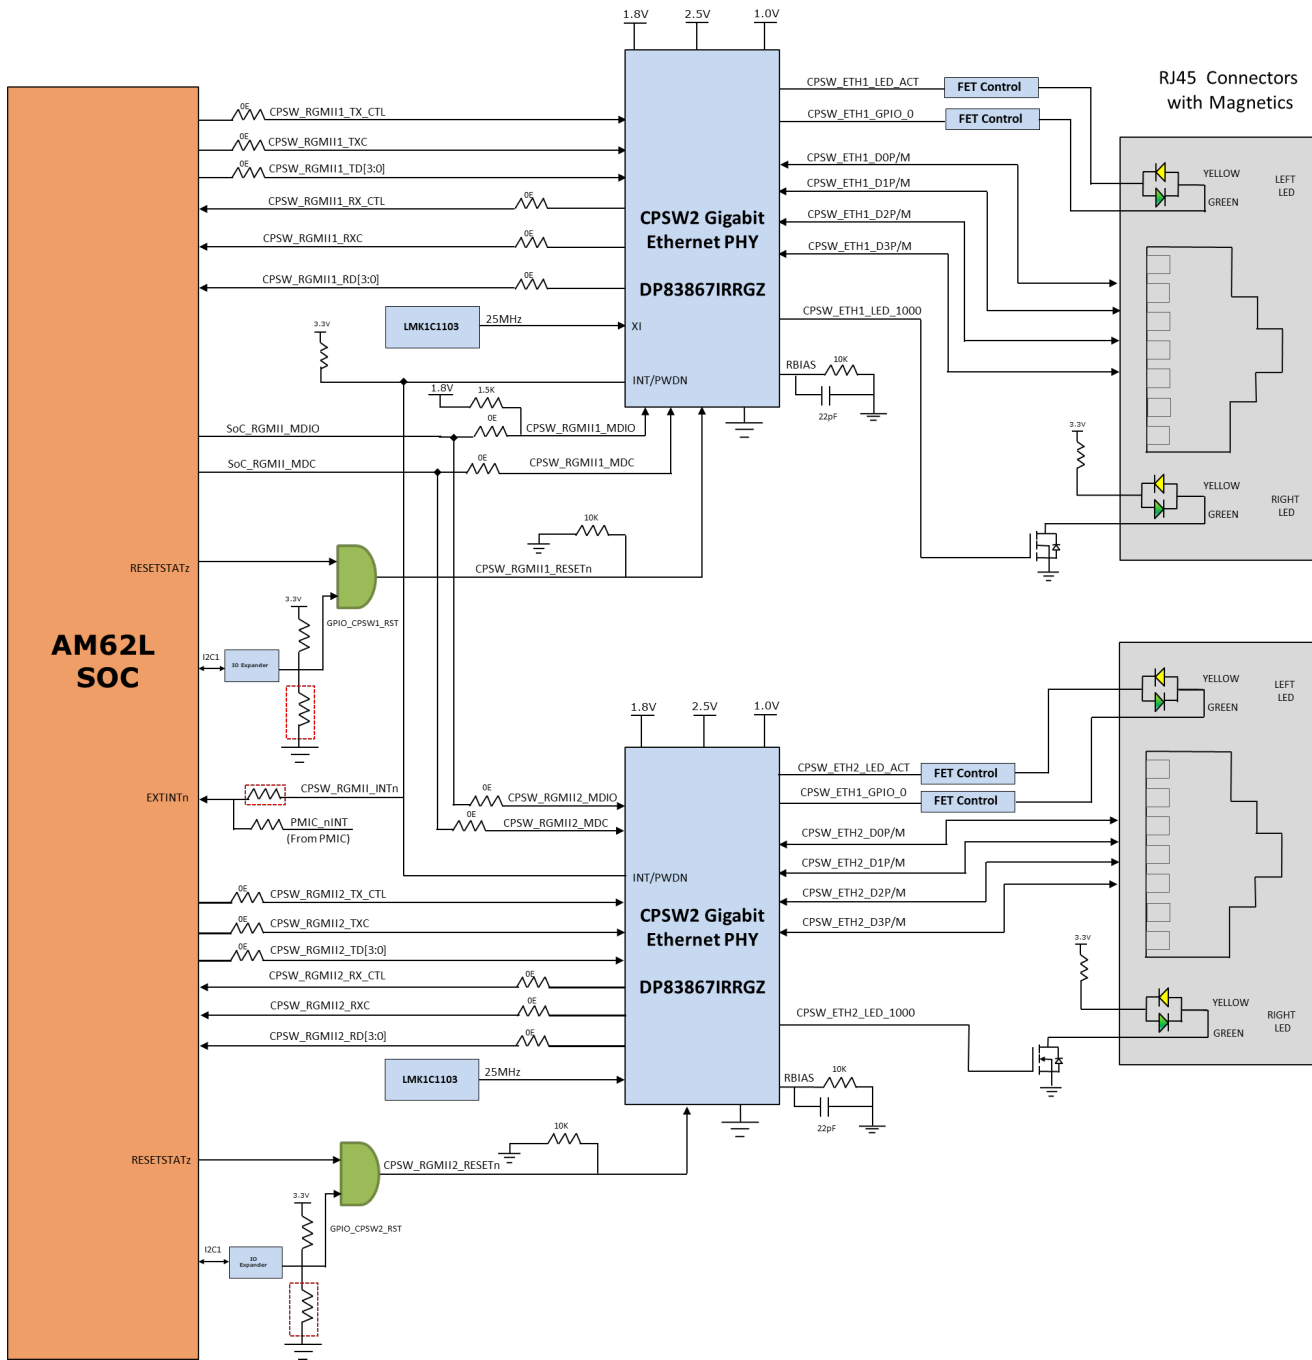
1.8V 2.5V 1.0V

RJ45 Connectors with Magnetics

CPSW_ETH1_LED_ACT
FET Control
CPSW_ETH1_GPIO_0
FET Control

YELLOW
GREEN
LEFT LED

0E CPSW_RGMII1_TX_CTL
0E CPSW_RGMII1_TXC
0E CPSW_RGMII1_TD[3:0]
CPSW_RGMII1_RX_CTL 0E
CPSW_RGMII1_RXC 0E
CPSW_RGMII1_RD[3:0] 0E

CPSW_ETH1_D0P/M
CPSW_ETH1_D1P/M
CPSW_ETH1_D2P/M
CPSW_ETH1_D3P/M

CPSW2 Gigabit Ethernet PHY

DP83867IRRGZ

LMK1C1103
25MHz
XI
CPSW_ETH1_LED_1000

3.3V
INT/PWDN
RBIAS 10K
22pF
1.8V
1.5K
0E
SoC_RGMII_MDIO
CPSW_RGMII1_MDIO
0E
SoC_RGMII_MDC
CPSW_RGMII1_MDC

3.3V
YELLOW
GREEN
RIGHT LED

10K
RESETSTATz
CPSW_RGMII1_RESETn
3.3V
GPIO_CPSW1_RST

AM62L SOC

I2C1
IO Expander

1.8V 2.5V 1.0V

YELLOW
GREEN
LEFT LED

CPSW_ETH2_LED_ACT
FET Control
CPSW_ETH1_GPIO_0
FET Control

EXTINTn
CPSW_RGMII_INTn
PMIC_nINT
(From PMIC)
0E CPSW_RGMII2_MDIO
0E CPSW_RGMII2_MDC

CPSW_ETH2_D0P/M
CPSW_ETH2_D1P/M
INT/PWDN
CPSW_ETH2_D2P/M
CPSW_ETH2_D3P/M

0E CPSW_RGMII2_TX_CTL
0E CPSW_RGMII2_TXC
0E CPSW_RGMII2_TD[3:0]
CPSW_RGMII2_RX_CTL 0E
CPSW_RGMII2_RXC 0E
CPSW_RGMII2_RD[3:0] 0E

CPSW2 Gigabit Ethernet PHY

DP83867IRRGZ

3.3V
YELLOW
GREEN
RIGHT LED

CPSW_ETH2_LED_1000

LMK1C1103
25MHz
RBIAS 10K
22pF

10K
RESETSTATz
CPSW_RGMII2_RESETn
3.3V
GPIO_CPSW2_RST
I2C1
IO Expander